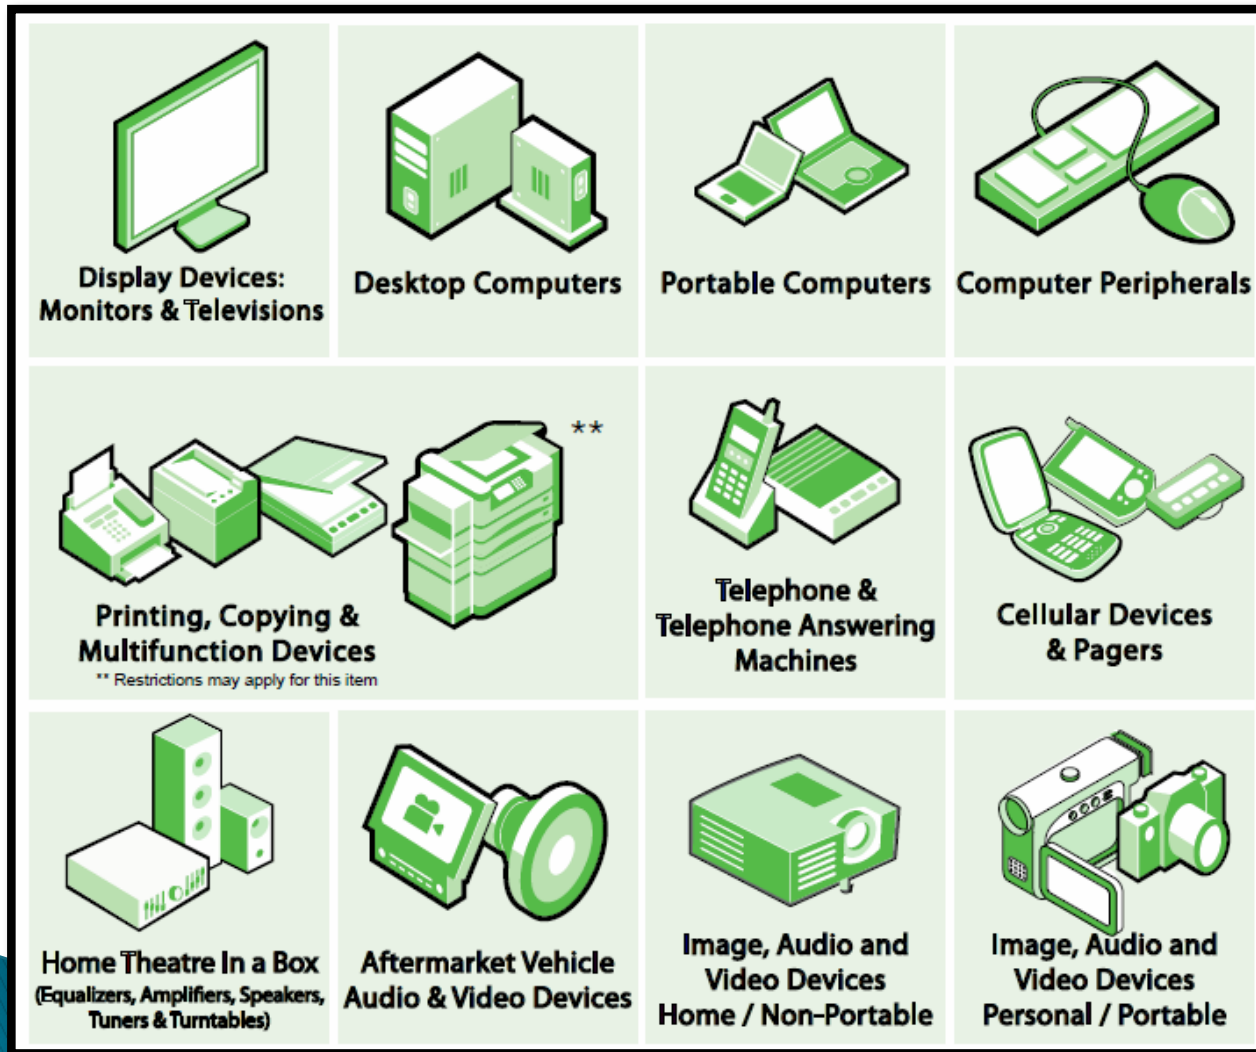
Display Devices: Monitors & Televisions

Desktop Computers

Portable Computers

Computer Peripherals

**

Printing, Copying & Multifunction Devices

** Restrictions may apply for this item

Telephone & Telephone Answering Machines

Cellular Devices & Pagers

Home Theatre In a Box (Equalizers, Amplifiers, Speakers, Tuners & Turntables)

Aftermarket Vehicle Audio & Video Devices

Image, Audio and Video Devices Home / Non-Portable

Image, Audio and Video Devices Personal / Portable